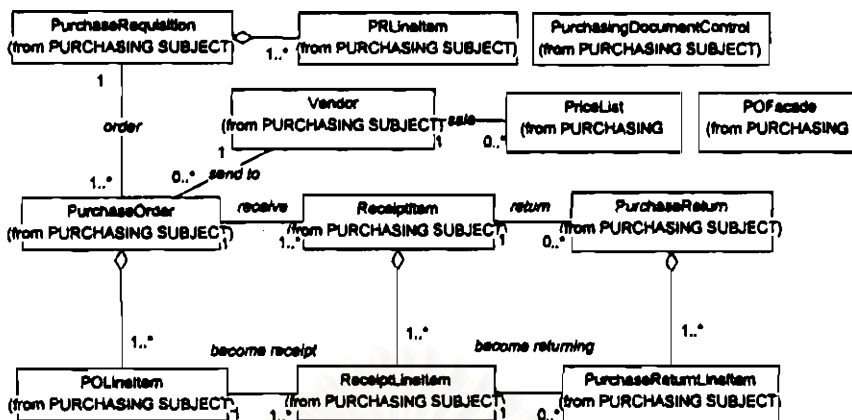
PurchaseRequisition
(from PURCHASING SUBJECT)

1..*

PRLineItem
(from PURCHASING SUBJECT)

PurchasingDocumentControl
(from PURCHASING SUBJECT)

1

order

Vendor
(from PURCHASING SUBJECT)

sale

1

0..*

PriceList
(from PURCHASING

POFacade
(from PURCHASING

1

0..*

send to

1..*

PurchaseOrder
(from PURCHASING SUBJECT)

1

receive

1..*

ReceiptItem
(from PURCHASING SUBJECT)

1

return

0..*

PurchaseReturn
(from PURCHASING SUBJECT)

1..*

1..*

1..*

become receipt

become returning

POLineItem
(from PURCHASING SUBJECT)

1

1..*

ReceiptLineItem
(from PURCHASING SUBJECT)

1

0..*

PurchaseReturnLineItem
(from PURCHASING SUBJECT)